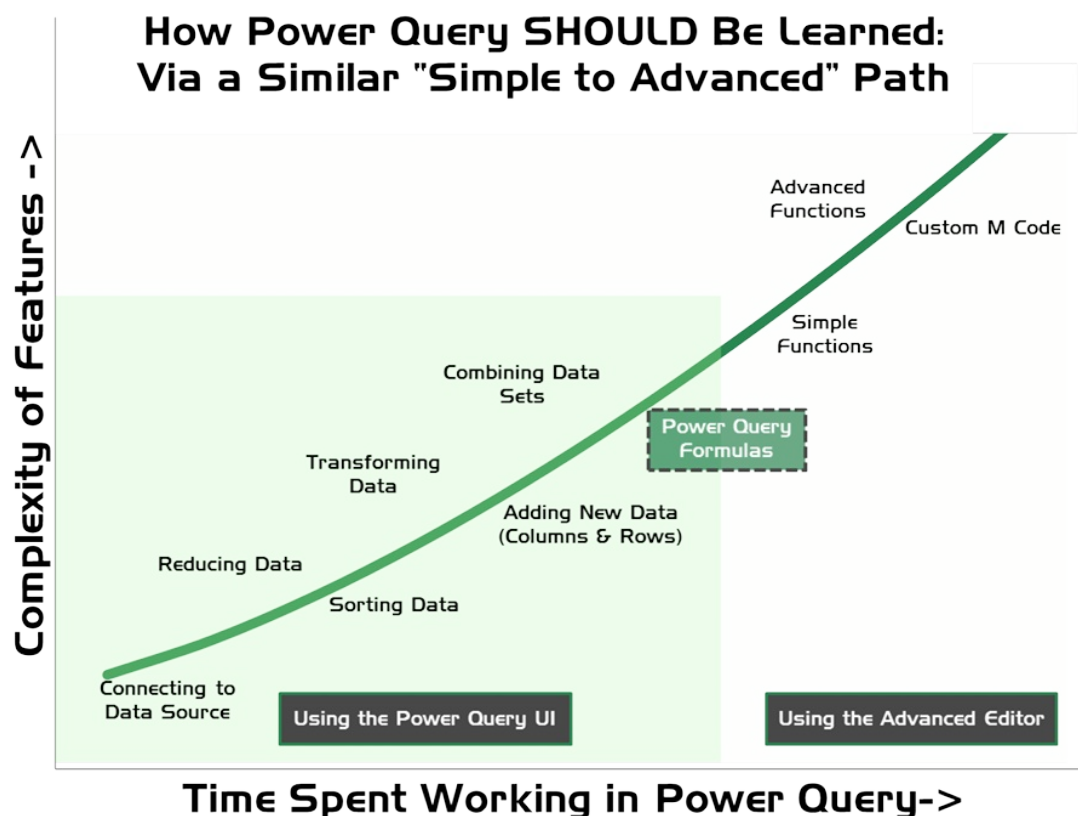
How Power Query SHOULD Be Learned:
Via a Similar "Simple to Advanced" Path

Complexity of Features ->

Advanced Functions

Custom M Code

Simple Functions

Combining Data Sets

Power Query Formulas

Transforming Data

Adding New Data (Columns & Rows)

Reducing Data

Sorting Data

Connecting to Data Source

Using the Power Query UI

Using the Advanced Editor

Time Spent Working in Power Query->